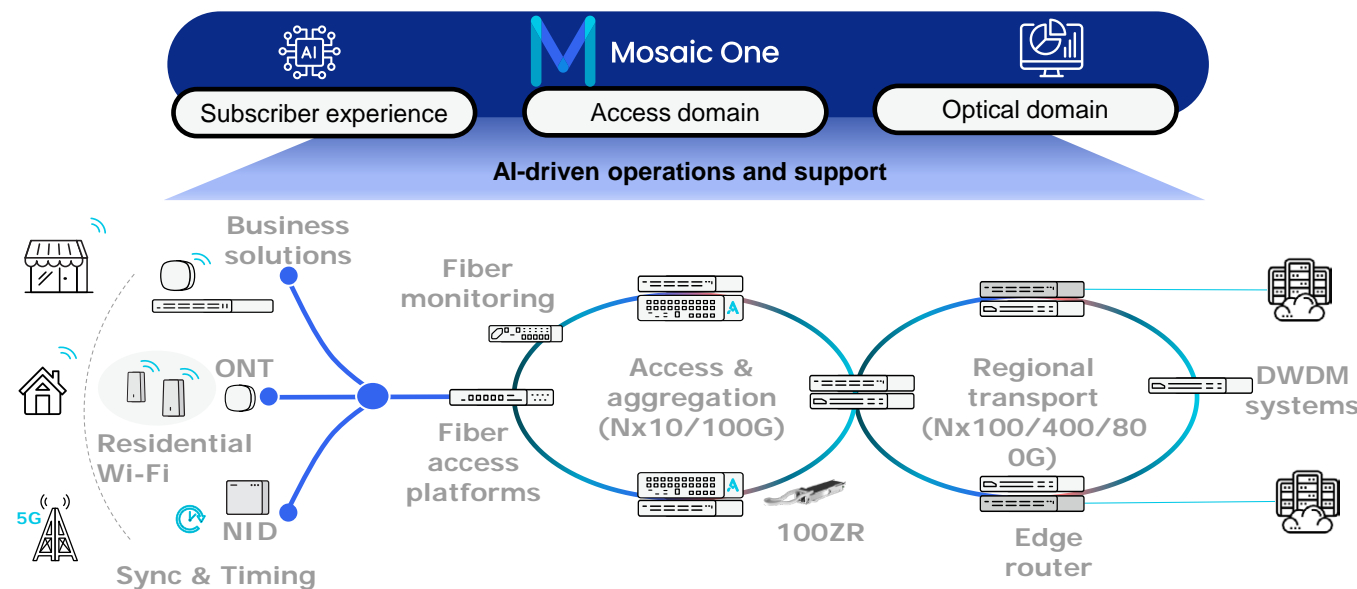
AI

Mosaic One

Subscriber experience

Access domain

Optical domain

AI-driven operations and support

Business solutions

Fiber monitoring

ONT

Residential Wi-Fi

5G

NID

Sync & Timing

Fiber access platforms

Access & aggregation (Nx10/100G)

100ZR

Regional transport (Nx100/400/800G)

DWDM systems

Edge router